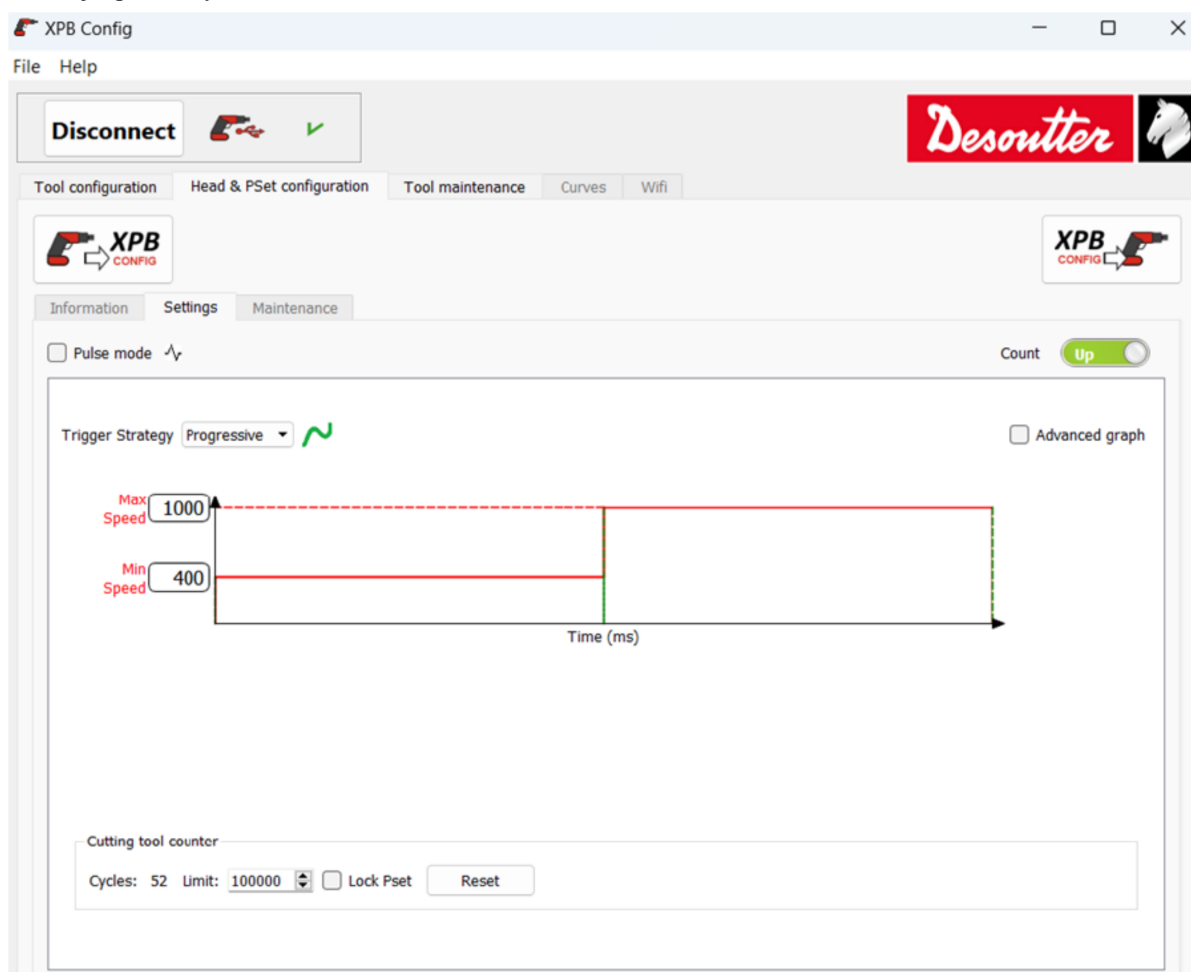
XPB Config

File Help

Disconnect

Desoutter

Tool configuration | Head & PSet configuration | Tool maintenance | Curves | Wifi

XPB CONFIG

XPB CONFIG

Information | Settings | Maintenance

Pulse mode

Count Up

Trigger Strategy Progressive

Advanced graph

Max Speed 1000

Min Speed 400

Time (ms)

Cutting tool counter

Cycles: 52 Limit: 100000 Lock Pset Reset